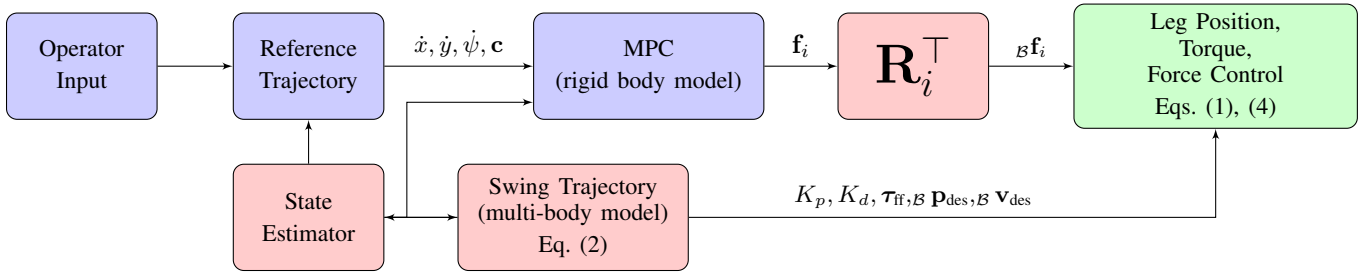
Operator Input

Reference Trajectory

$\dot{x}, \dot{y}, \dot{\psi}, \mathbf{c}$

MPC (rigid body model)

$\mathbf{f}_i$

$\mathbf{R}_i^\top$

${}_{\mathcal{B}}\mathbf{f}_i$

Leg Position, Torque, Force Control Eqs. (1), (4)

State Estimator

Swing Trajectory (multi-body model) Eq. (2)

$K_p, K_d, \boldsymbol{\tau}_{\text{ff}}, {}_{\mathcal{B}}\,\mathbf{p}_{\text{des}}, {}_{\mathcal{B}}\,\mathbf{v}_{\text{des}}$